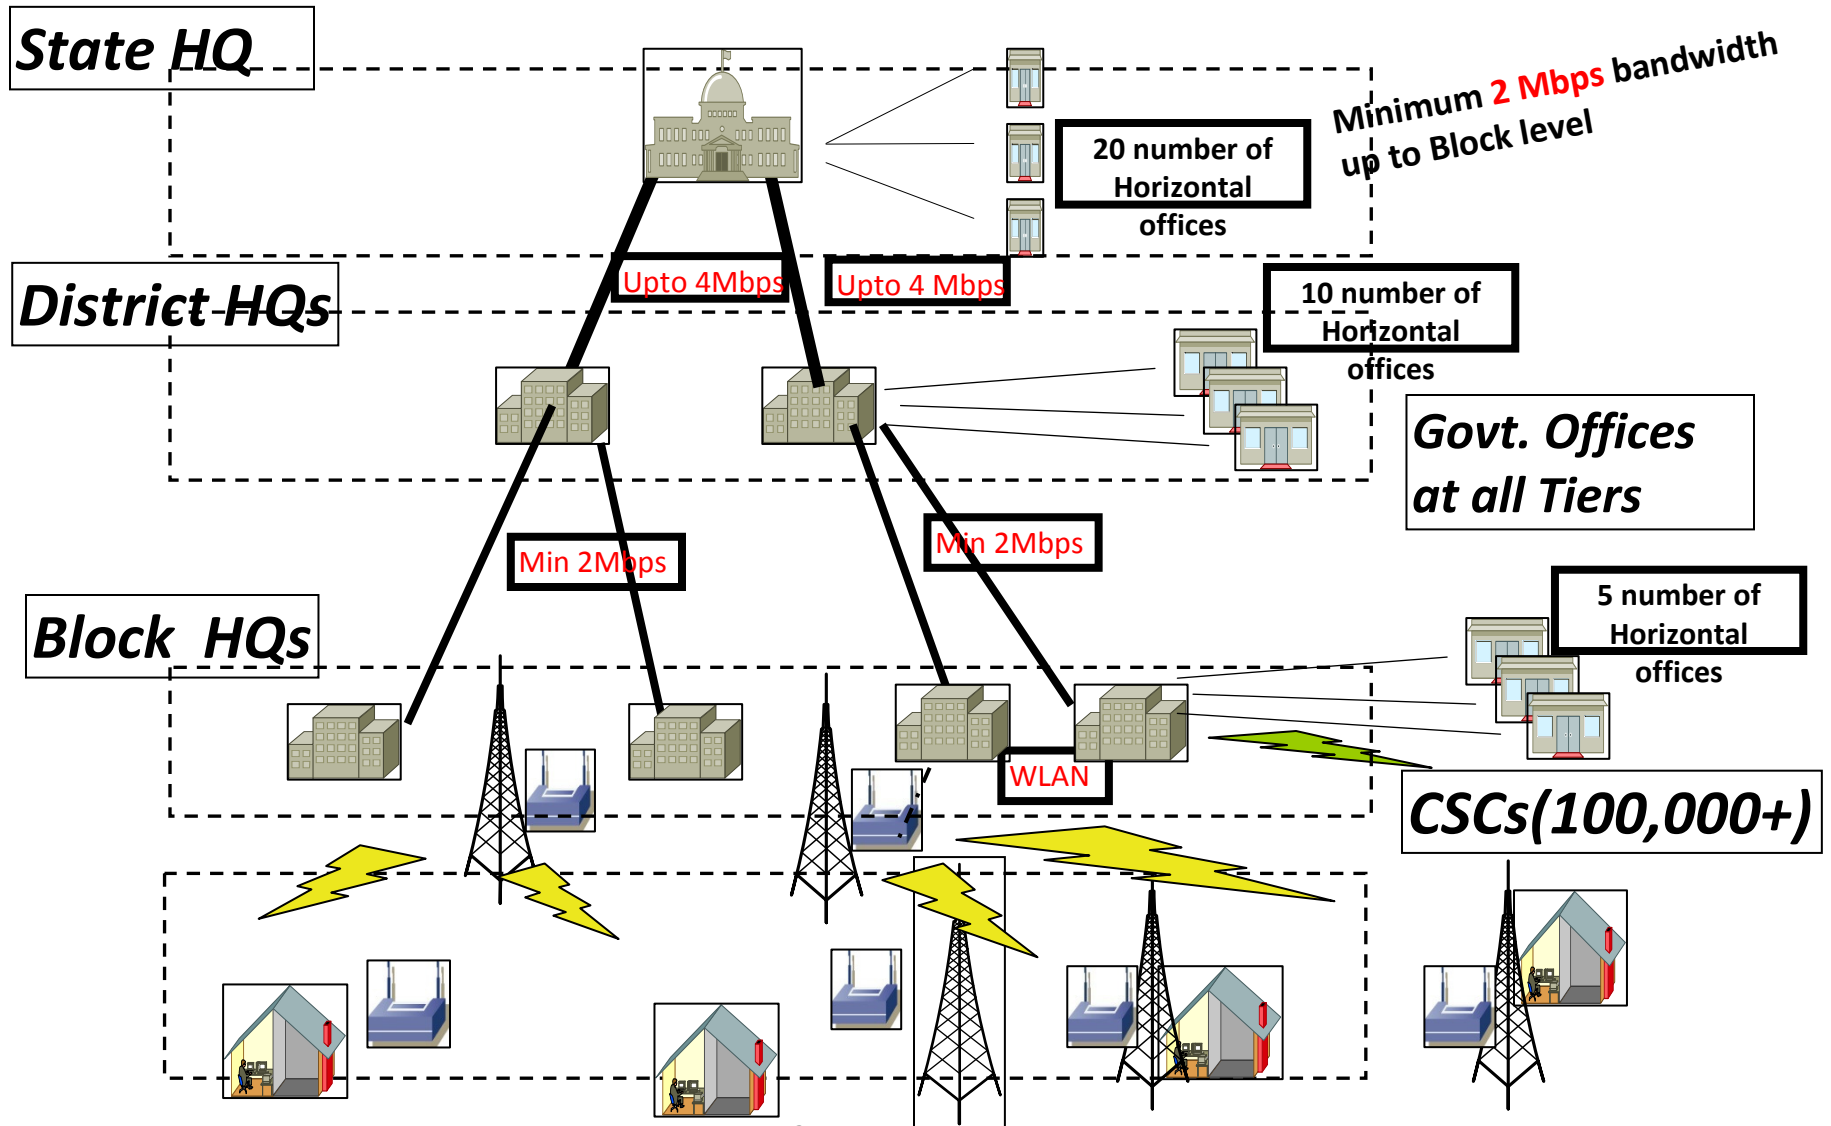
State HQ

Minimum 2 Mbps bandwidth up to Block level

20 number of Horizontal offices

District HQs

Upto 4Mbps

Upto 4 Mbps

10 number of Horizontal offices

Govt. Offices at all Tiers

Min 2Mbps

Min 2Mbps

Block HQs

5 number of Horizontal offices

WLAN

CSCs(100,000+)